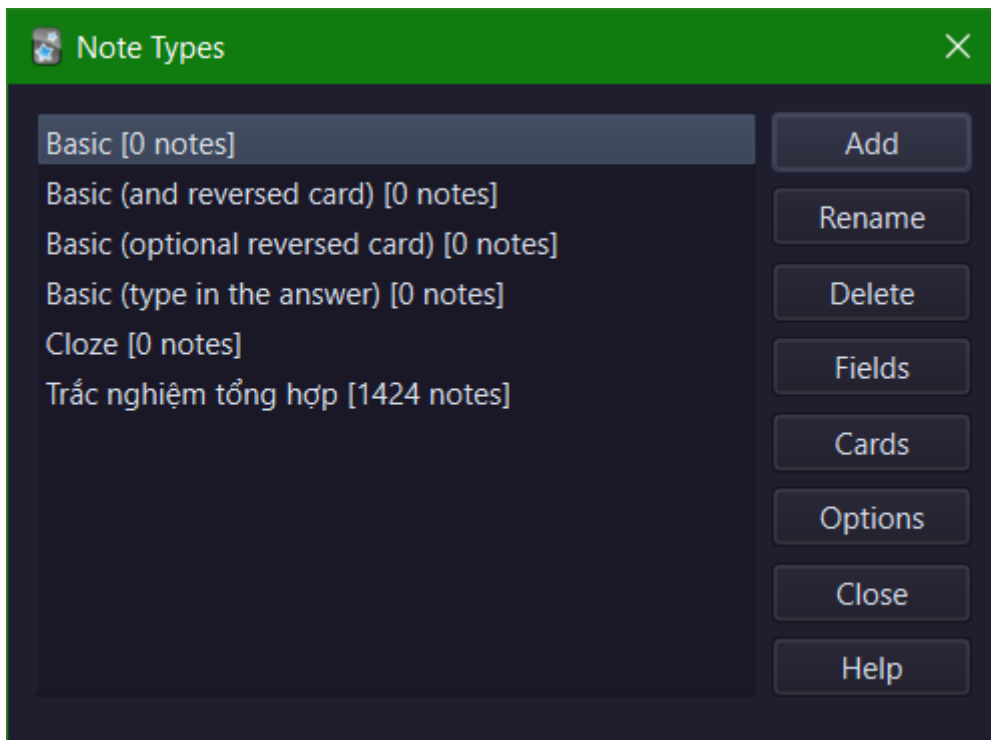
Note Types

Basic [0 notes]
Basic (and reversed card) [0 notes]
Basic (optional reversed card) [0 notes]
Basic (type in the answer) [0 notes]
Cloze [0 notes]
Trắc nghiệm tổng hợp [1424 notes]

Add
Rename
Delete
Fields
Cards
Options
Close
Help